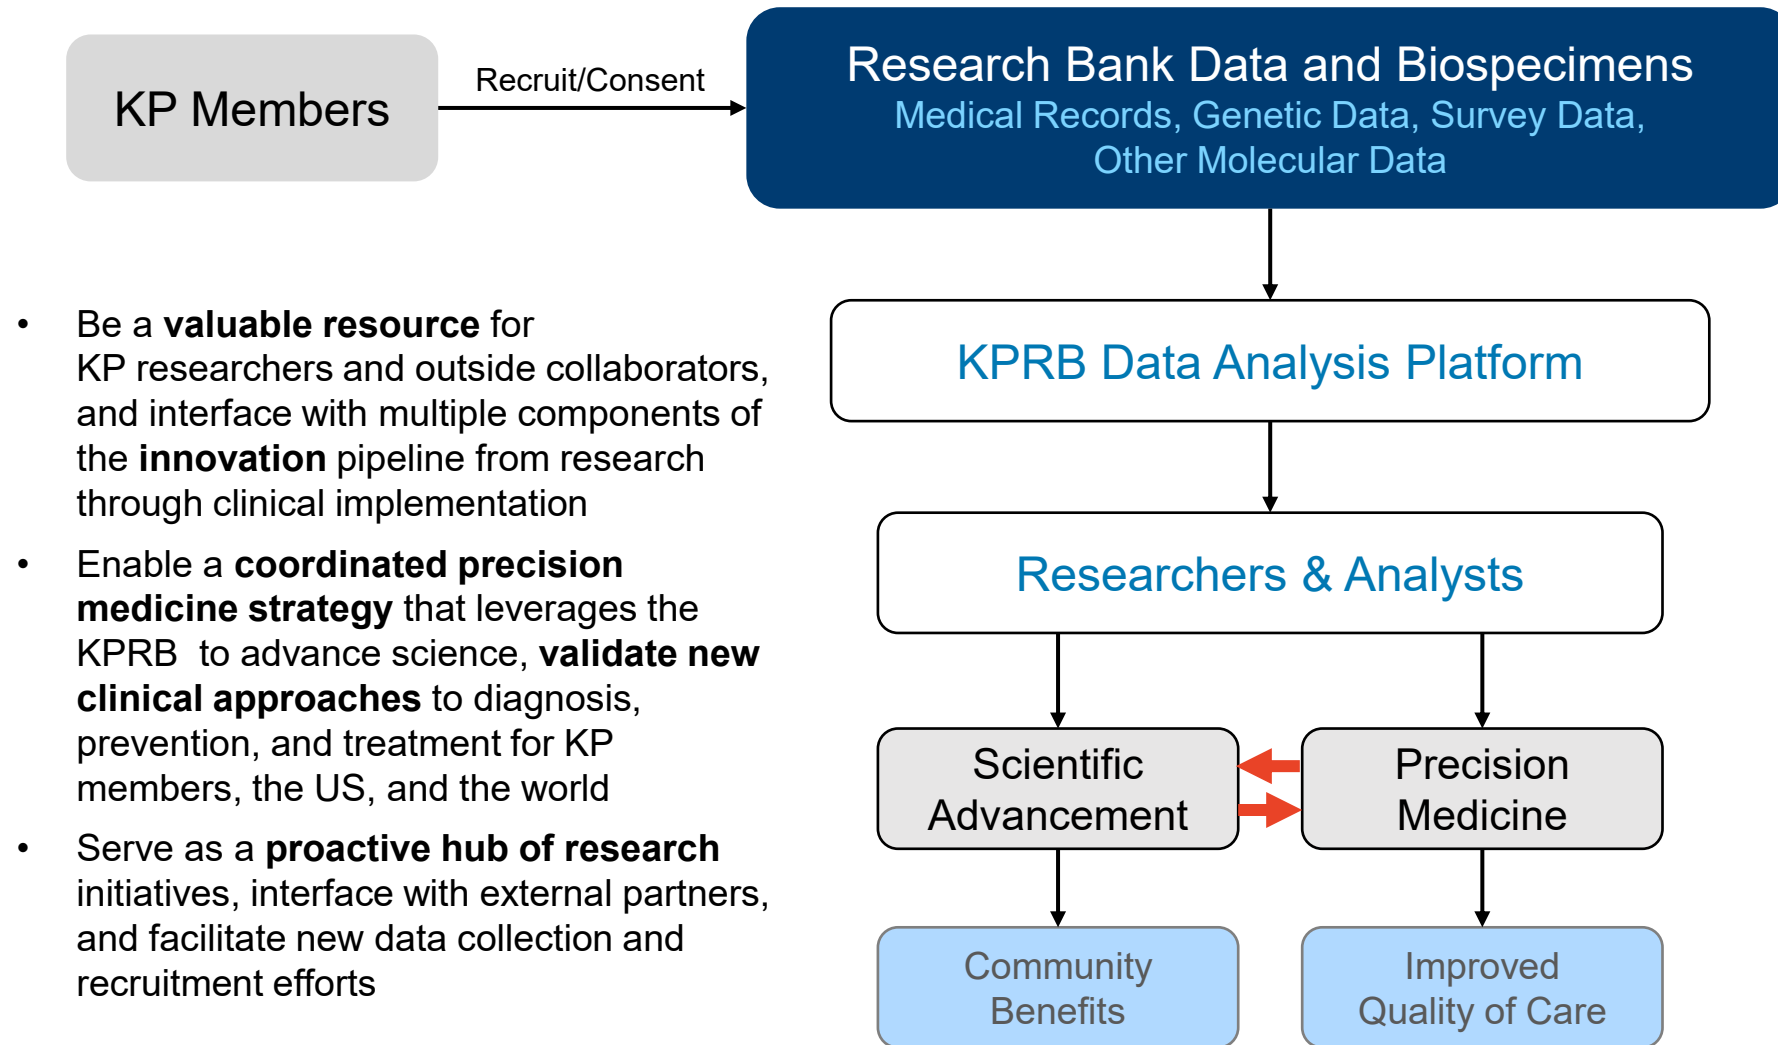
KP Members

Recruit/Consent

Research Bank Data and Biospecimens
Medical Records, Genetic Data, Survey Data, Other Molecular Data

• Be a valuable resource for KP researchers and outside collaborators, and interface with multiple components of the innovation pipeline from research through clinical implementation

• Enable a coordinated precision medicine strategy that leverages the KPRB to advance science, validate new clinical approaches to diagnosis, prevention, and treatment for KP members, the US, and the world

• Serve as a proactive hub of research initiatives, interface with external partners, and facilitate new data collection and recruitment efforts

KPRB Data Analysis Platform

Researchers & Analysts

Scientific Advancement

Precision Medicine

Community Benefits

Improved Quality of Care